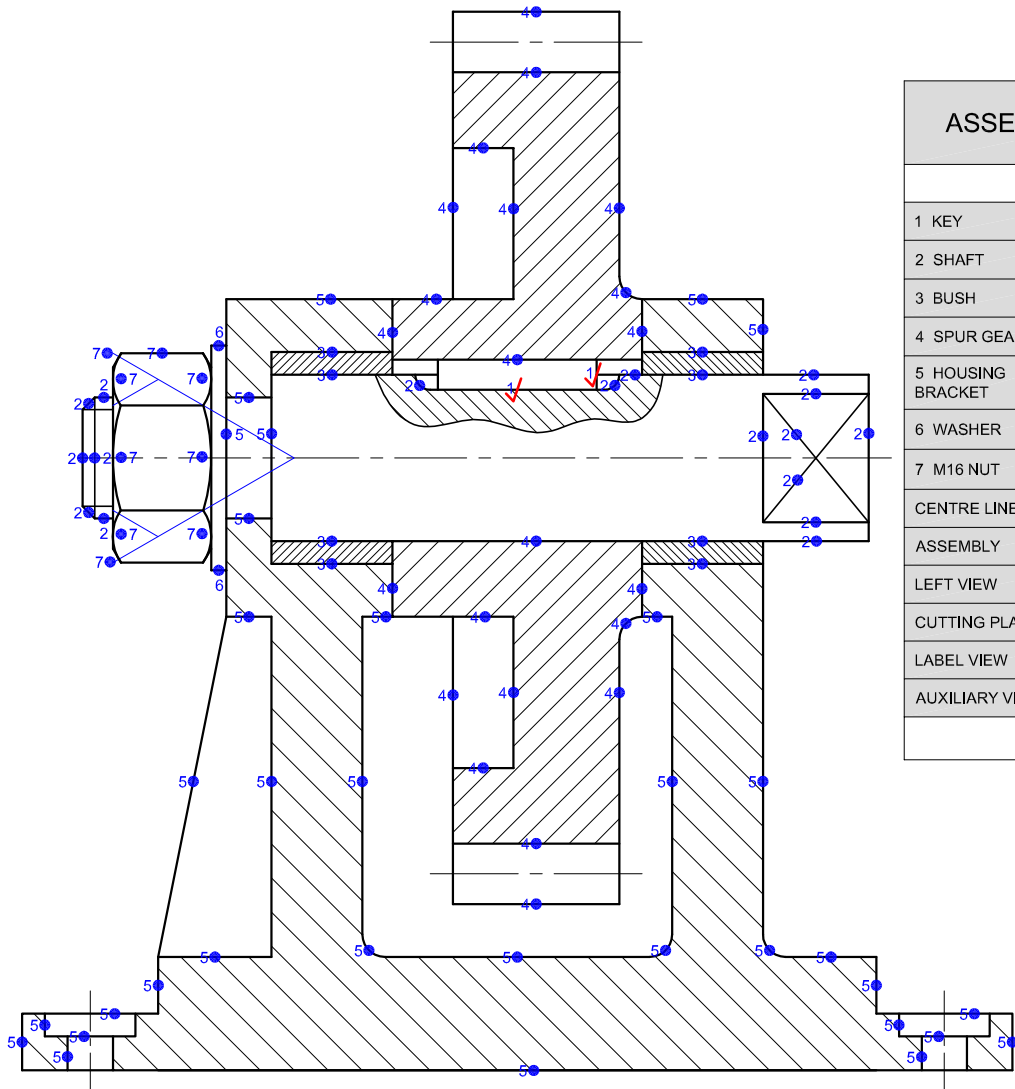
4
4
4
4
4
4
5
4
4
5
5
4
4
6
7
7
3
3
3
3
4
2
1
1
2
2
2
2
2
7
7
2
2
5
5
5
2
7
7
2
2
2
2
2
2
2
2
2
2
2
7
7
5
2
3
3
4
3
3
2
7
6
4
4
5
4
4
5
5
4
4
4
4
4
5
5
5
5
5
5
4
4
5
5
5
5
5
5
5
5
5
5
5
5
5
5
5
5
5
5
5

ASSE

| |
|---|
| 1 KEY |
| 2 SHAFT |
| 3 BUSH |
| 4 SPUR GEA |
| 5 HOUSING BRACKET |
| 6 WASHER |
| 7 M16 NUT |
| CENTRE LINE |
| ASSEMBLY |
| LEFT VIEW |
| CUTTING PLA |
| LABEL VIEW |
| AUXILIARY V |